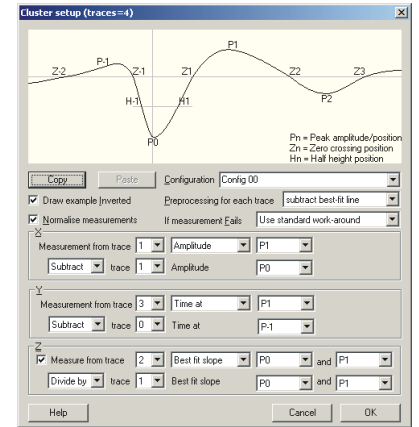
Cluster setup (traces=4)

Z-2 P-1 Z-1 Z1 P1 Z2 Z3
H-1 H1
P0 P2

Pn = Peak amplitude/position
Zn = Zero crossing position
Hn = Half height position

Copy Paste Configuration Config 00

Draw example Inverted
Preprocessing for each trace subtract best-fit line

Normalise measurements
If measurement Fails Use standard work-around

X
Measurement from trace 1 Amplitude P1
Subtract trace 1 Amplitude P0

Y
Measurement from trace 3 Time at P1
Subtract trace 0 Time at P-1

Z
Measure from trace 2 Best fit slope P0 and P1
Divide by trace 1 Best fit slope P0 and P1

Help Cancel OK